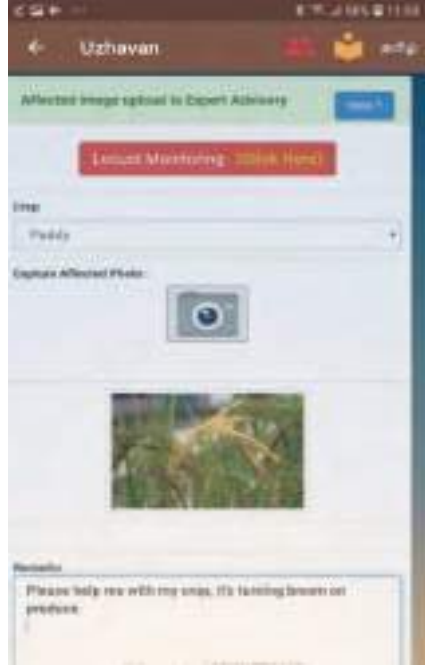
Uzhavan

தமிழ்

Affected Image upload to Expert Advisory

Help ?

Locust Monitoring (Click Here)

Crop

Paddy

Capture Affected Photo

Remarks

Please help me with my crop, it's turning brown on produce.